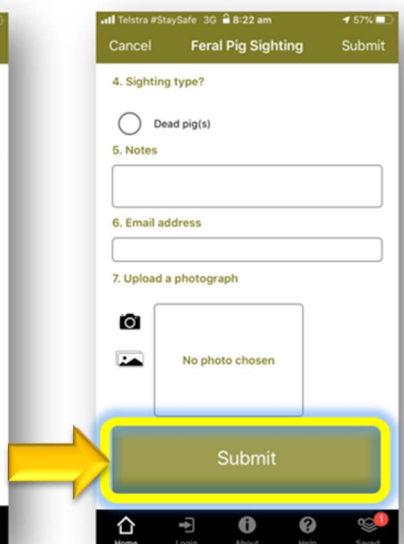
Telstra #StaySafe 3G 8:22 am 57%

Cancel Feral Pig Sighting Submit

4. Sighting type?

Dead pig(s)

5. Notes

6. Email address

7. Upload a photograph

No photo chosen

Submit

Home Login About Help Saved 1